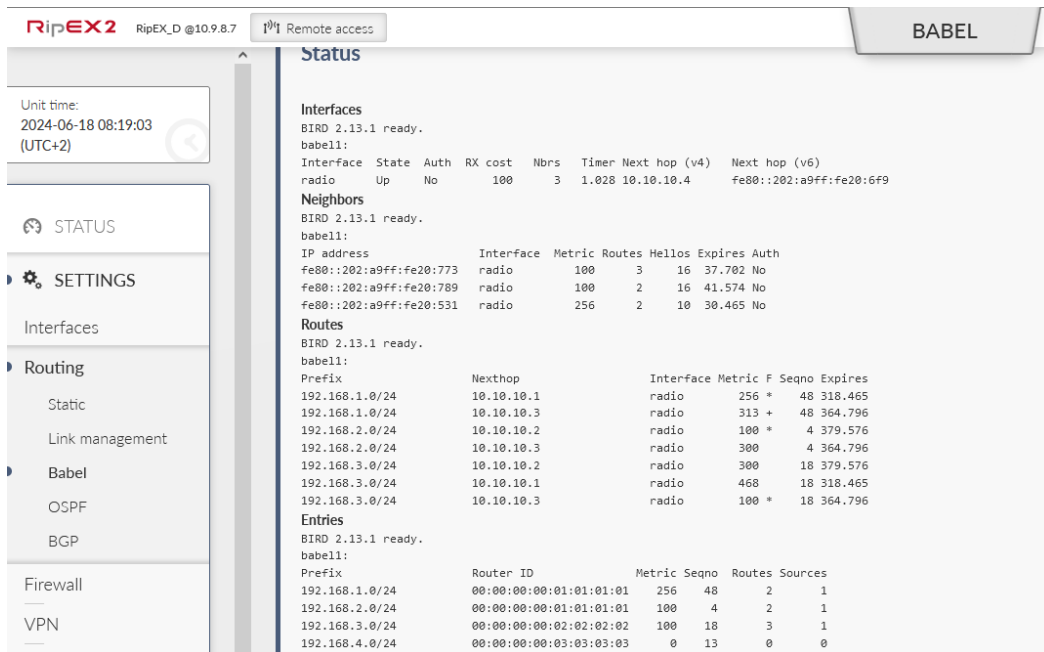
RipEX2 RipEX_D @10.9.8.7 Remote access

BABEL

Unit time:
2024-06-18 08:19:03
(UTC+2)

STATUS

SETTINGS

Interfaces

Routing

Static

Link management

Babel

OSPF

BGP

Firewall

VPN

Status

Interfaces
BIRD 2.13.1 ready.
babel1:

| Interface | State | Auth | RX cost | Nbrs | Timer | Next hop (v4) | Next hop (v6) |
|---|---|---|---|---|---|---|---|
| radio | Up | No | 100 | 3 | 1.028 | 10.10.10.4 | fe80::202:a9ff:fe20:6f9 |

Neighbors
BIRD 2.13.1 ready.
babel1:

| IP address | Interface | Metric | Routes | Hellos | Expires | Auth |
|---|---|---|---|---|---|---|
| fe80::202:a9ff:fe20:773 | radio | 100 | 3 | 16 | 37.702 | No |
| fe80::202:a9ff:fe20:789 | radio | 100 | 2 | 16 | 41.574 | No |
| fe80::202:a9ff:fe20:531 | radio | 256 | 2 | 10 | 30.465 | No |

Routes
BIRD 2.13.1 ready.
babel1:

| Prefix | Nexthop | Interface | Metric | F | Seqno | Expires |
|---|---|---|---|---|---|---|
| 192.168.1.0/24 | 10.10.10.1 | radio | 256 | * | 48 | 318.465 |
| 192.168.1.0/24 | 10.10.10.3 | radio | 313 | + | 48 | 364.796 |
| 192.168.2.0/24 | 10.10.10.2 | radio | 100 | * | 4 | 379.576 |
| 192.168.2.0/24 | 10.10.10.3 | radio | 300 | | 4 | 364.796 |
| 192.168.3.0/24 | 10.10.10.2 | radio | 300 | | 18 | 379.576 |
| 192.168.3.0/24 | 10.10.10.1 | radio | 468 | | 18 | 318.465 |
| 192.168.3.0/24 | 10.10.10.3 | radio | 100 | * | 18 | 364.796 |

Entries
BIRD 2.13.1 ready.
babel1:

| Prefix | Router ID | Metric | Seqno | Routes | Sources |
|---|---|---|---|---|---|
| 192.168.1.0/24 | 00:00:00:00:01:01:01:01 | 256 | 48 | 2 | 1 |
| 192.168.2.0/24 | 00:00:00:00:01:01:01:01 | 100 | 4 | 2 | 1 |
| 192.168.3.0/24 | 00:00:00:00:02:02:02:02 | 100 | 18 | 3 | 1 |
| 192.168.4.0/24 | 00:00:00:00:03:03:03:03 | 0 | 13 | 0 | 0 |